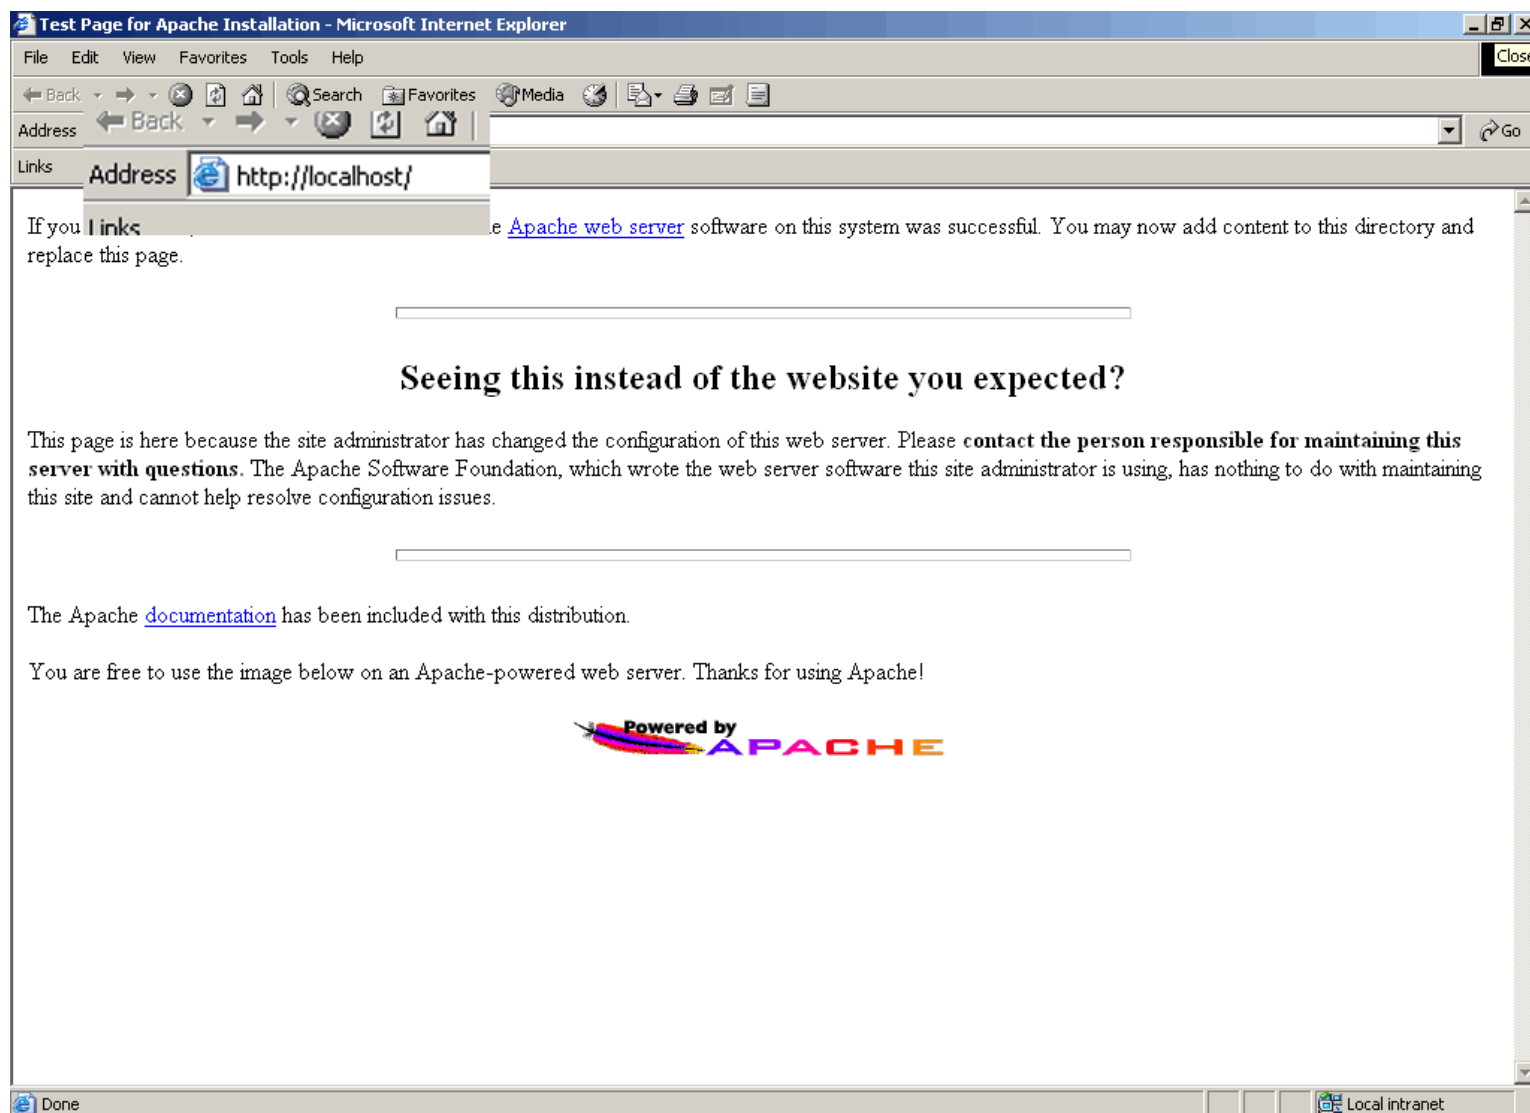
Test Page for Apache Installation - Microsoft Internet Explorer

Close

File Edit View Favorites Tools Help

Back Search Favorites Media

Address

Back

Go

Links

Address http://localhost/

If you Links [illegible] e Apache web server software on this system was successful. You may now add content to this directory and replace this page.

Seeing this instead of the website you expected?

This page is here because the site administrator has changed the configuration of this web server. Please **contact the person responsible for maintaining this server with questions.** The Apache Software Foundation, which wrote the web server software this site administrator is using, has nothing to do with maintaining this site and cannot help resolve configuration issues.

The Apache documentation has been included with this distribution.

You are free to use the image below on an Apache-powered web server. Thanks for using Apache!

Powered by APACHE

Done

Local intranet